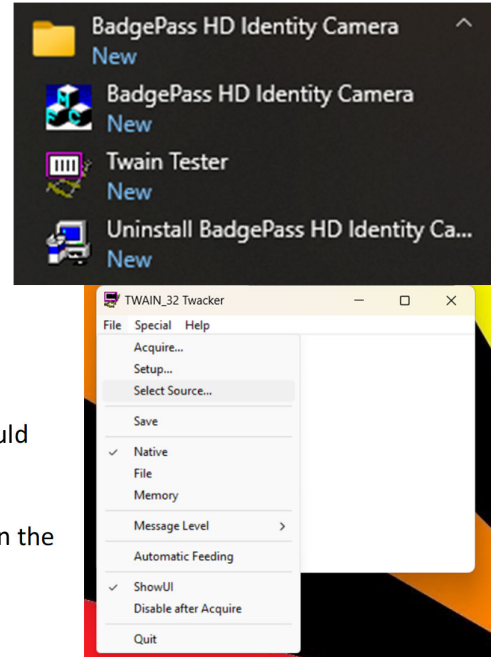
BadgePass HD Identity Camera
New

BadgePass HD Identity Camera
New

Twain Tester
New

Uninstall BadgePass HD Identity Ca...
New

uld

n the

TWAIN_32 Twacker

File Special Help

Acquire...
Setup...
Select Source...
Save
✓ Native
File
Memory
Message Level
Automatic Feeding
✓ ShowUI
Disable after Acquire
Quit